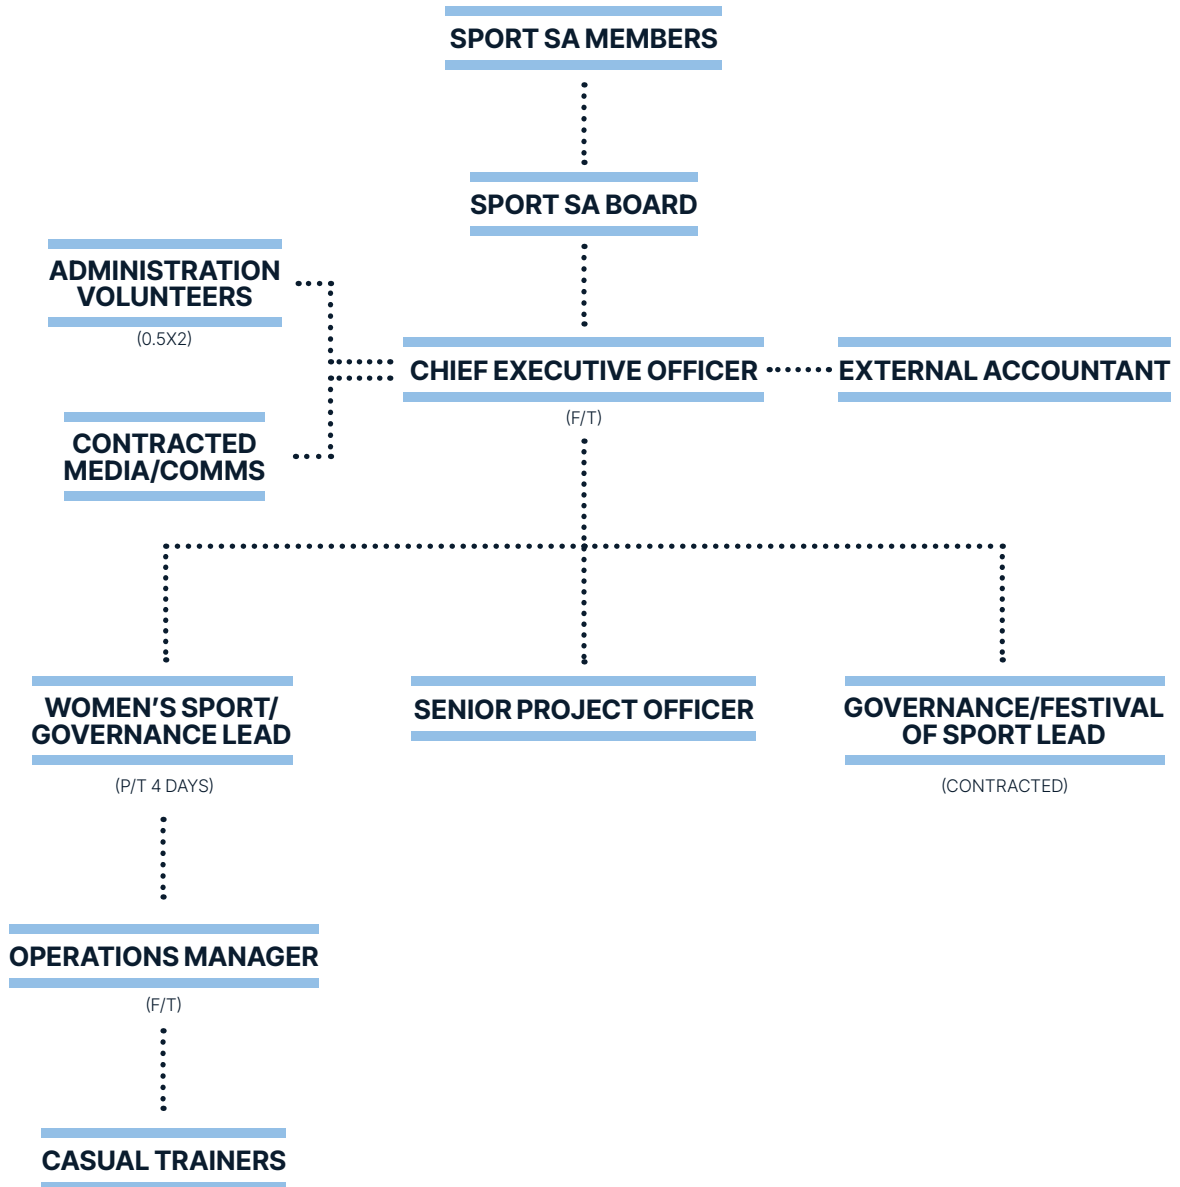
SPORT SA MEMBERS

SPORT SA BOARD

ADMINISTRATION VOLUNTEERS

(0.5X2)

CHIEF EXECUTIVE OFFICER

(F/T)

EXTERNAL ACCOUNTANT

CONTRACTED MEDIA/COMMS

WOMEN'S SPORT/ GOVERNANCE LEAD

(P/T 4 DAYS)

SENIOR PROJECT OFFICER

GOVERNANCE/FESTIVAL OF SPORT LEAD

(CONTRACTED)

OPERATIONS MANAGER

(F/T)

CASUAL TRAINERS